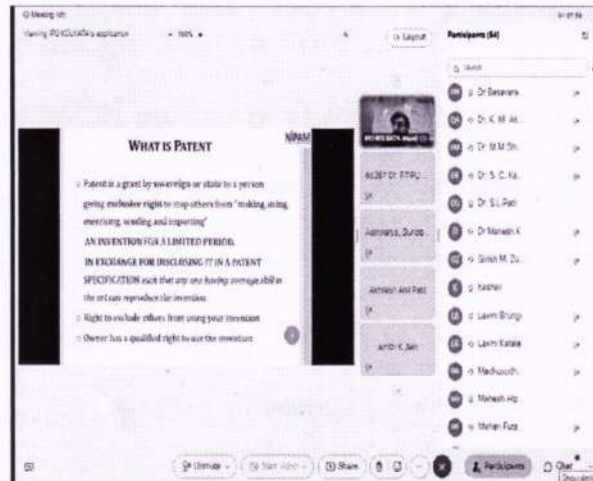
Meeting Info

Viewing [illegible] application

Layout

Participants (54)

Search

WHAT IS PATENT

NIPAM

Patent is a grant by sovereign or state to a person giving exclusive right to stop others from "making, using, exercising, vending and importing"

AN INVENTION FOR A LIMITED PERIOD,

IN EXCHANGE FOR DISCLOSING IT IN A PATENT SPECIFICATION such that any one having average skill in the art can reproduce the invention

Right to exclude others from using your invention

Owner has a qualified right to use the invention

Dr. Basavara...

Dr. K. M. Mi...

Dr. M. M. Sh...

Dr. S. C. Ka...

Dr. S. L. Pati...

Dr. Mahesh K...

Girish M. Zu...

Keshav

Laxmi Bhungi

Laxmi Katale

Madhusudh...

Mahesh Ho...

Mohan Fuze

Aishwarya, Durga...

Abhilash Anil Pati...

Ambh K Jain

Unmute

Start Video

Share

Participants

Chat